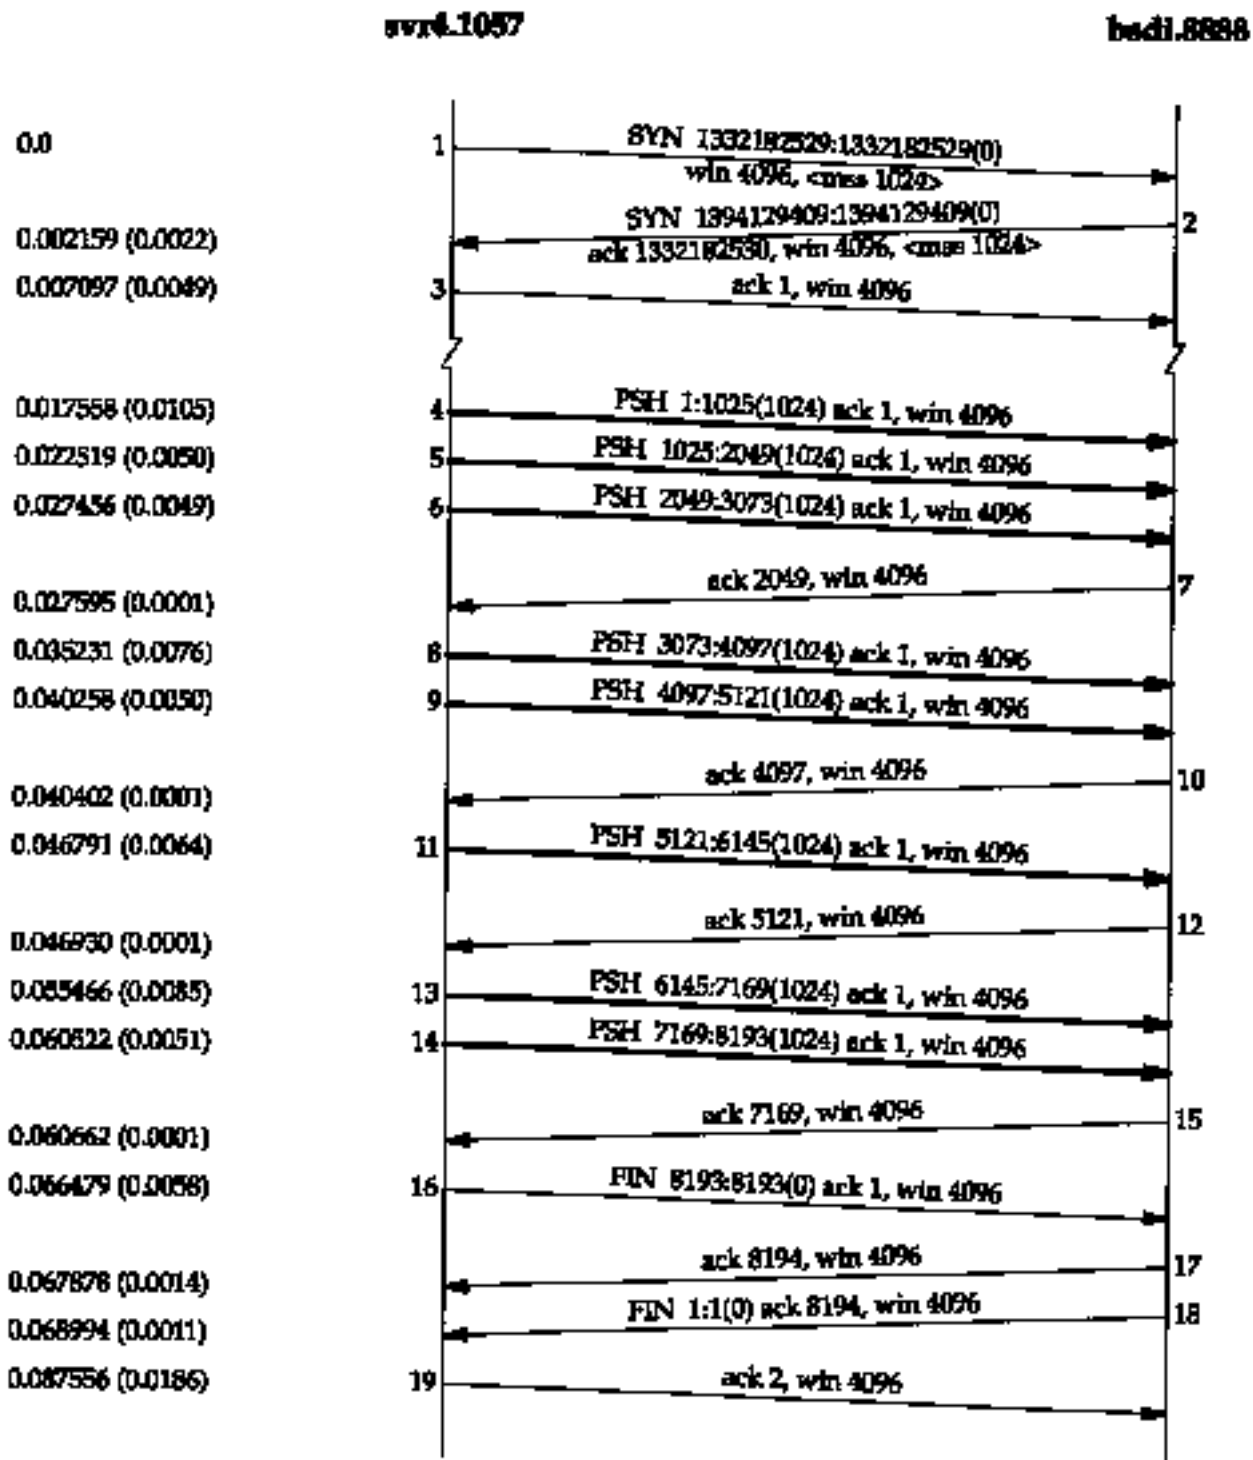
svr4.1057

bsdi.8888

0.0

1

SYN 1332182529:1332182529(0) win 4096, <mss 1024>

0.002159 (0.0022)

SYN 1394129409:1394129409(0) ack 1332182530, win 4096, <mss 1024>

2

0.007097 (0.0049)

3

ack 1, win 4096

0.017558 (0.0105)

4

PSH 1:1025(1024) ack 1, win 4096

0.022519 (0.0050)

5

PSH 1025:2049(1024) ack 1, win 4096

0.027456 (0.0049)

6

PSH 2049:3073(1024) ack 1, win 4096

ack 2049, win 4096

7

0.027595 (0.0001)

0.035231 (0.0076)

8

PSH 3073:4097(1024) ack 1, win 4096

0.040258 (0.0050)

9

PSH 4097:5121(1024) ack 1, win 4096

ack 4097, win 4096

10

0.040402 (0.0001)

0.046791 (0.0064)

11

PSH 5121:6145(1024) ack 1, win 4096

ack 5121, win 4096

12

0.046930 (0.0001)

0.055466 (0.0085)

13

PSH 6145:7169(1024) ack 1, win 4096

0.060522 (0.0051)

14

PSH 7169:8193(1024) ack 1, win 4096

ack 7169, win 4096

15

0.060662 (0.0001)

0.066479 (0.0058)

16

FIN 8193:8193(0) ack 1, win 4096

ack 8194, win 4096

17

0.067878 (0.0014)

FIN 1:1(0) ack 8194, win 4096

18

0.068994 (0.0011)

0.087556 (0.0186)

19

ack 2, win 4096